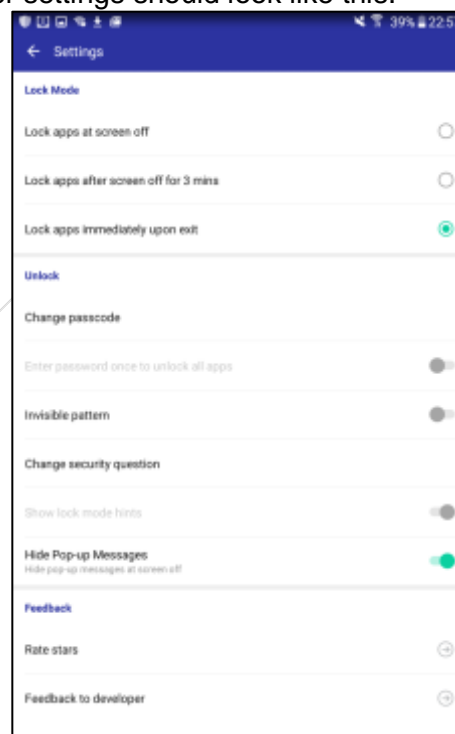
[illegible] settings should look like this:

39% 22:5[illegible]

Settings

Lock Mode

Lock apps at screen off

Lock apps after screen off for 3 mins

Lock apps immediately upon exit

Unlock

Change passcode

Enter password once to unlock all apps

Invisible pattern

Change security question

Show lock mode hints

Hide Pop-up Messages
Hide pop-up messages at screen off

Feedback

Rate stars

Feedback to developer